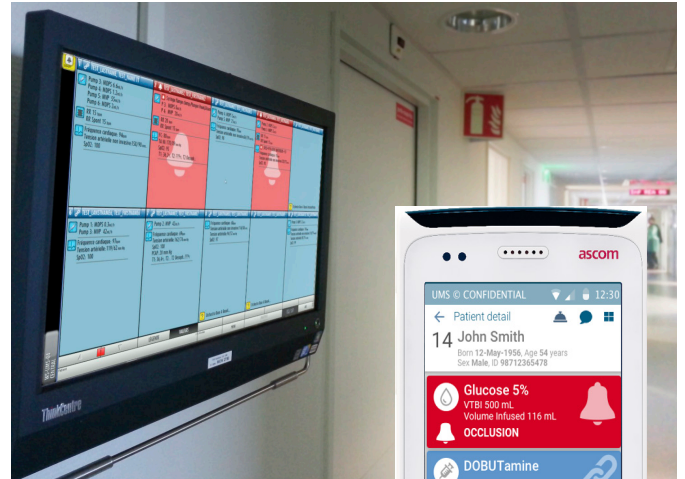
ascom

UMS © CONFIDENTIAL 12:30

Patient detail

14 John Smith

Born 12-May-1956, Age 54 years
Sex Male, ID 98712365478

Glucose 5%
VTBI 500 mL
Volume Infused 116 mL
OCCLUSION

DOBUTamine

ThinkCentre